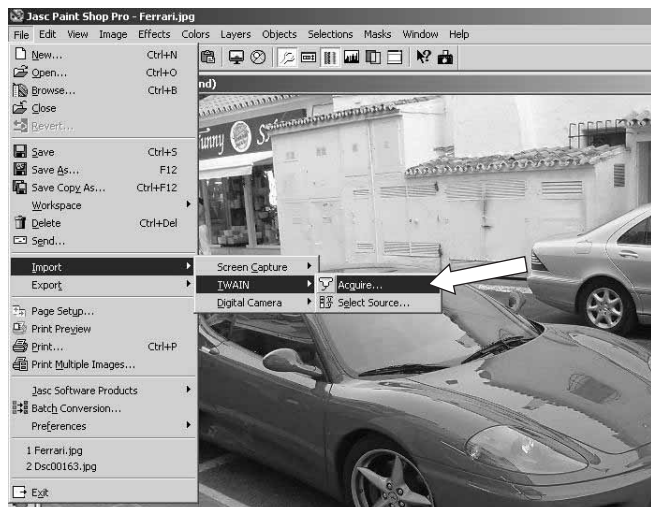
Jasc Paint Shop Pro - Ferrari.jpg

File Edit View Image Effects Colors Layers Objects Selections Masks Window Help

nd)

New... Ctrl+N
Open... Ctrl+O
Browse... Ctrl+B
Close
Revert...
Save Ctrl+S
Save As... F12
Save Copy As... Ctrl+F12
Workspace
Delete Ctrl+Del
Send...
Import
Export
Page Setup...
Print Preview
Print... Ctrl+P
Print Multiple Images...
Jasc Software Products
Batch Conversion...
Preferences
1 Ferrari.jpg
2 Dsc00163.jpg
Exit

Screen Capture
TWAIN
Digital Camera

Acquire...
Select Source...